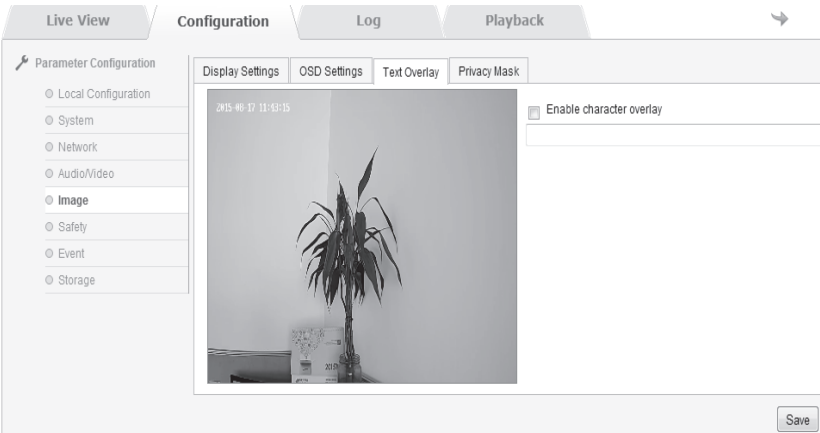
Live View
Configuration
Log
Playback

Parameter Configuration
Local Configuration
System
Network
Audio/Video
Image
Safety
Event
Storage

Display Settings
OSD Settings
Text Overlay
Privacy Mask

2015-08-17 11:43:15

Enable character overlay

Save